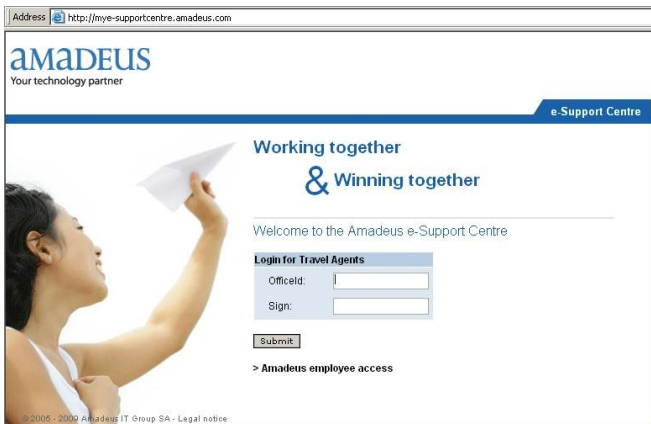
Address http://mye-supportcentre.amadeus.com

amadeus
Your technology partner

e-Support Centre

Working together
& Winning together

Welcome to the Amadeus e-Support Centre

Login for Travel Agents
OfficeId:
Sign:

Submit

> Amadeus employee access

© 2005 - 2009 Amadeus IT Group SA - Legal notice